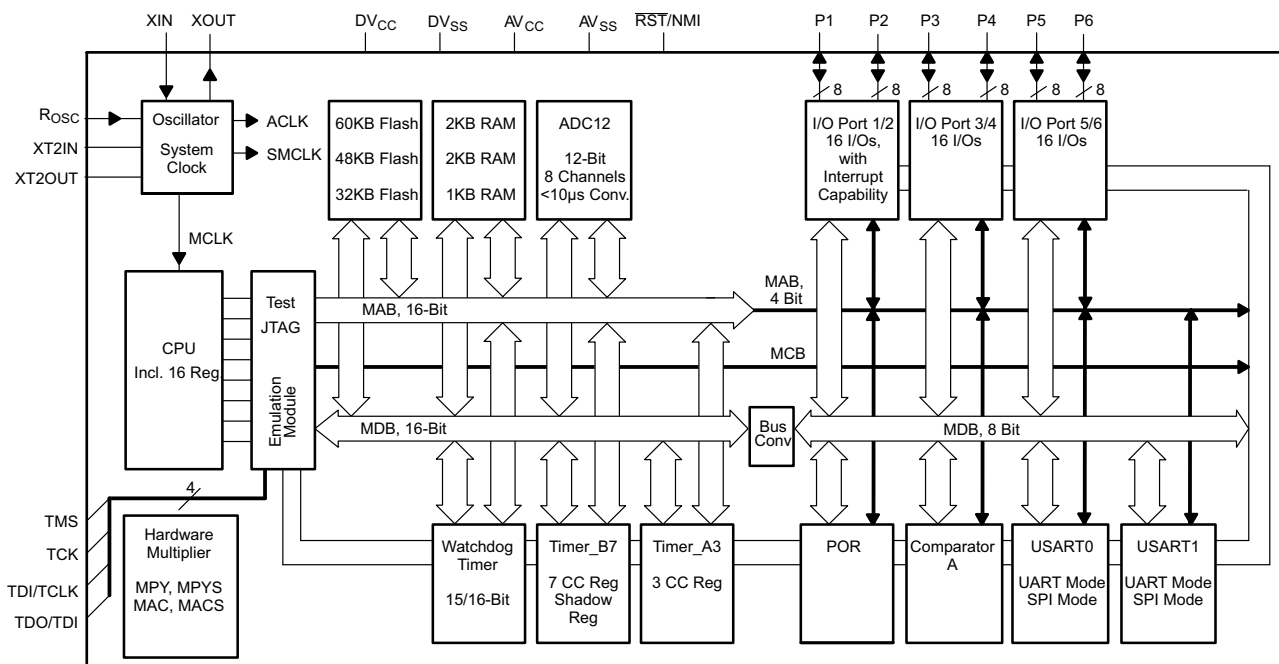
XIN XOUT $DV_{CC}$ $DV_{SS}$ $AV_{CC}$ $AV_{SS}$ $\overline{RST}$/NMI P1 P2 P3 P4 P5 P6

8 8 8 8 8 8

$R_{OSC}$
XT2IN
XT2OUT

Oscillator
System Clock

ACLK
SMCLK

60KB Flash
48KB Flash
32KB Flash

2KB RAM
2KB RAM
1KB RAM

ADC12
12-Bit
8 Channels
<10µs Conv.

I/O Port 1/2
16 I/Os, with Interrupt Capability

I/O Port 3/4
16 I/Os

I/O Port 5/6
16 I/Os

MCLK

CPU
Incl. 16 Reg

Test
JTAG

Emulation Module

MAB, 16-Bit

MAB, 4 Bit

MCB

MDB, 16-Bit

Bus Conv

MDB, 8 Bit

4

TMS
TCK
TDI/TCLK
TDO/TDI

Hardware Multiplier
MPY, MPYS
MAC, MACS

Watchdog Timer
15/16-Bit

Timer_B7
7 CC Reg
Shadow Reg

Timer_A3
3 CC Reg

POR

Comparator A

USART0
UART Mode
SPI Mode

USART1
UART Mode
SPI Mode